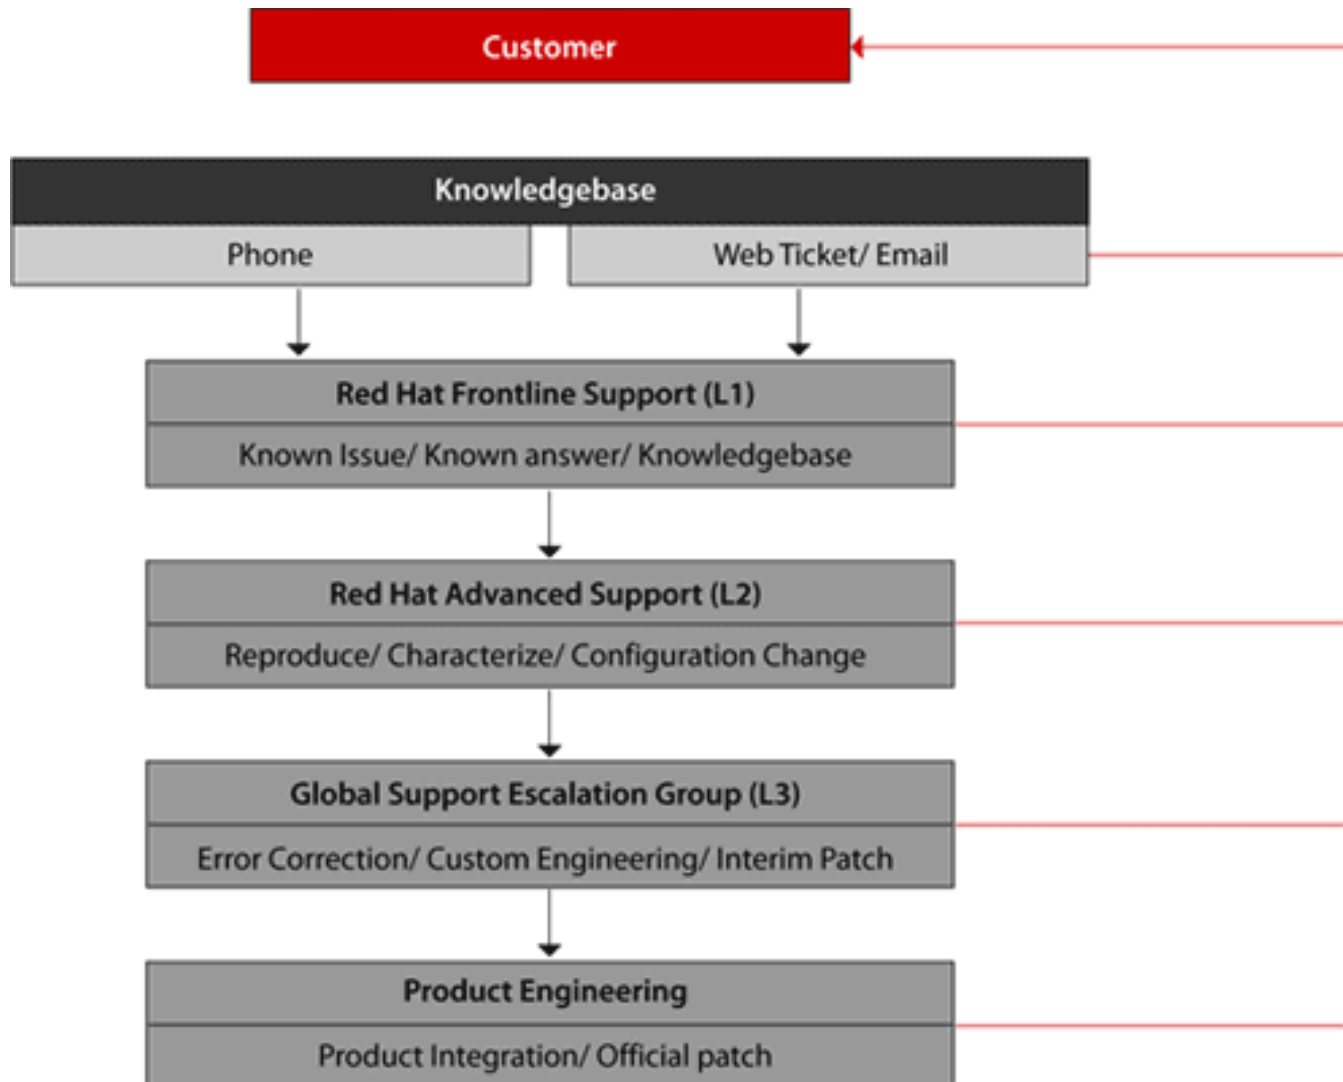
Customer

Knowledgebase

Phone

Web Ticket/ Email

Red Hat Frontline Support (L1)

Known Issue/ Known answer/ Knowledgebase

Red Hat Advanced Support (L2)

Reproduce/ Characterize/ Configuration Change

Global Support Escalation Group (L3)

Error Correction/ Custom Engineering/ Interim Patch

Product Engineering

Product Integration/ Official patch